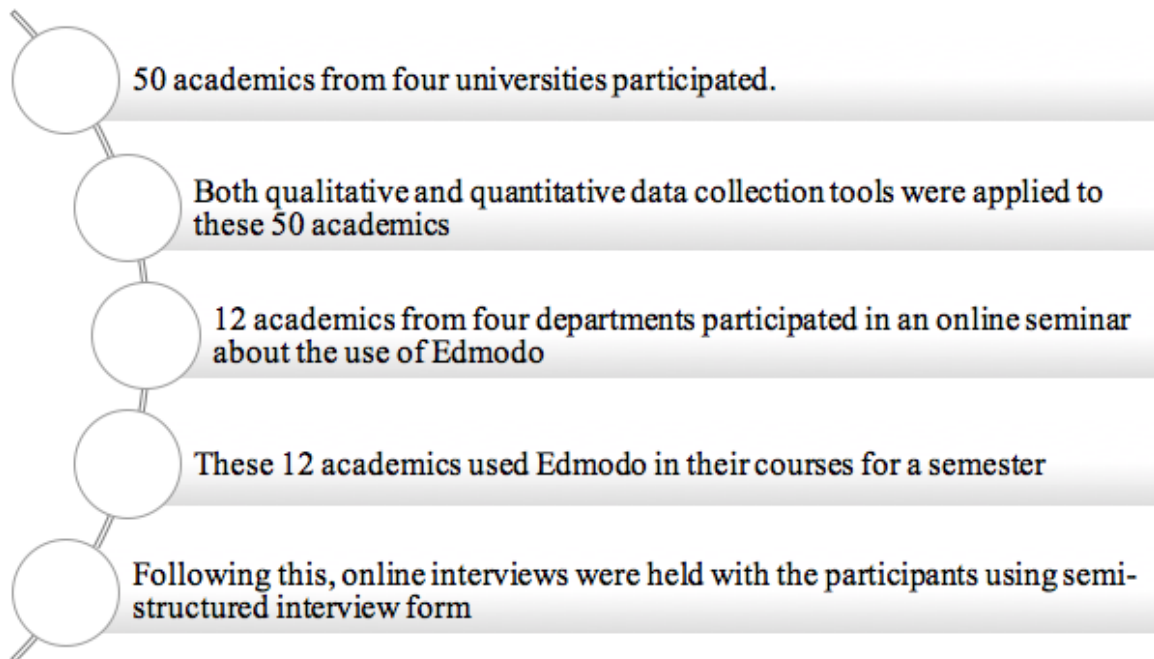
50 academics from four universities participated.

Both qualitative and quantitative data collection tools were applied to these 50 academics

12 academics from four departments participated in an online seminar about the use of Edmodo

These 12 academics used Edmodo in their courses for a semester

Following this, online interviews were held with the participants using semi-structured interview form